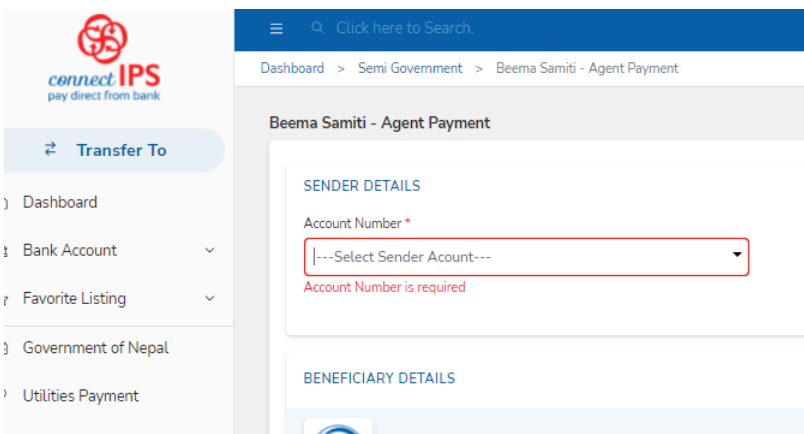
connectIPS
pay direct from bank

Transfer To

Dashboard

Bank Account

Favorite Listing

Government of Nepal

Utilities Payment

Click here to Search.

Dashboard > Semi Government > Beema Samiti - Agent Payment

Beema Samiti - Agent Payment

SENDER DETAILS

Account Number *

---Select Sender Acount---

Account Number is required

BENEFICIARY DETAILS